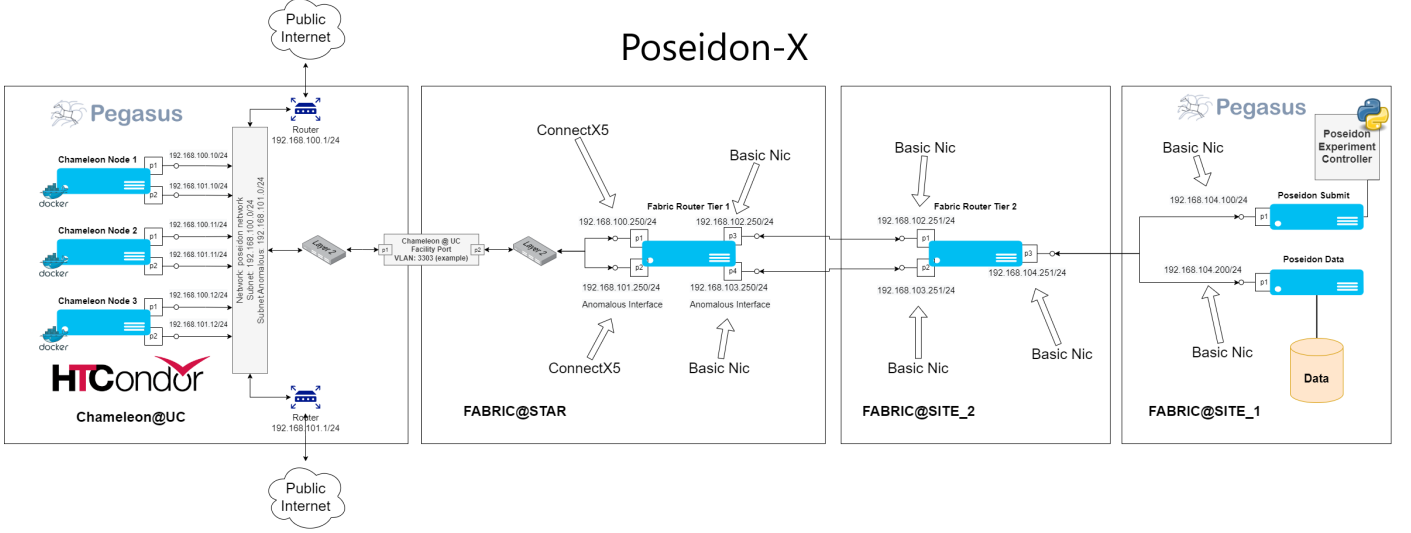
Public Internet

Poseidon-X

Pegasus

Router
192.168.100.1/24

Chameleon Node 1
p1 192.168.100.10/24
p2 192.168.101.10/24
docker

Chameleon Node 2
p1 192.168.100.11/24
p2 192.168.101.11/24
docker

Chameleon Node 3
p1 192.168.100.12/24
p2 192.168.101.12/24
docker

Network: poseidon network
Subnet: 192.168.100.0/24
Subnet Anomalous: 192.168.101.0/24

Layer 2

HTCondor

Chameleon@UC

Router
192.168.101.1/24

Public Internet

p1 Chameleon @ UC Facility Port VLAN: 3303 (example) p2

Layer 2

ConnectX5

Basic Nic

Fabric Router Tier 1

192.168.100.250/24
192.168.102.250/24
p1
p3
p2
p4
192.168.101.250/24
Anomalous Interface
192.168.103.250/24
Anomalous Interface

ConnectX5

Basic Nic

FABRIC@STAR

Basic Nic

Fabric Router Tier 2

192.168.102.251/24
p1
p2
p3
192.168.104.251/24
192.168.103.251/24

Basic Nic

Basic Nic

FABRIC@SITE_2

Pegasus

Poseidon Experiment Controller

Basic Nic

192.168.104.100/24
Poseidon Submit
p1

192.168.104.200/24
Poseidon Data
p1

Basic Nic

Data

FABRIC@SITE_1